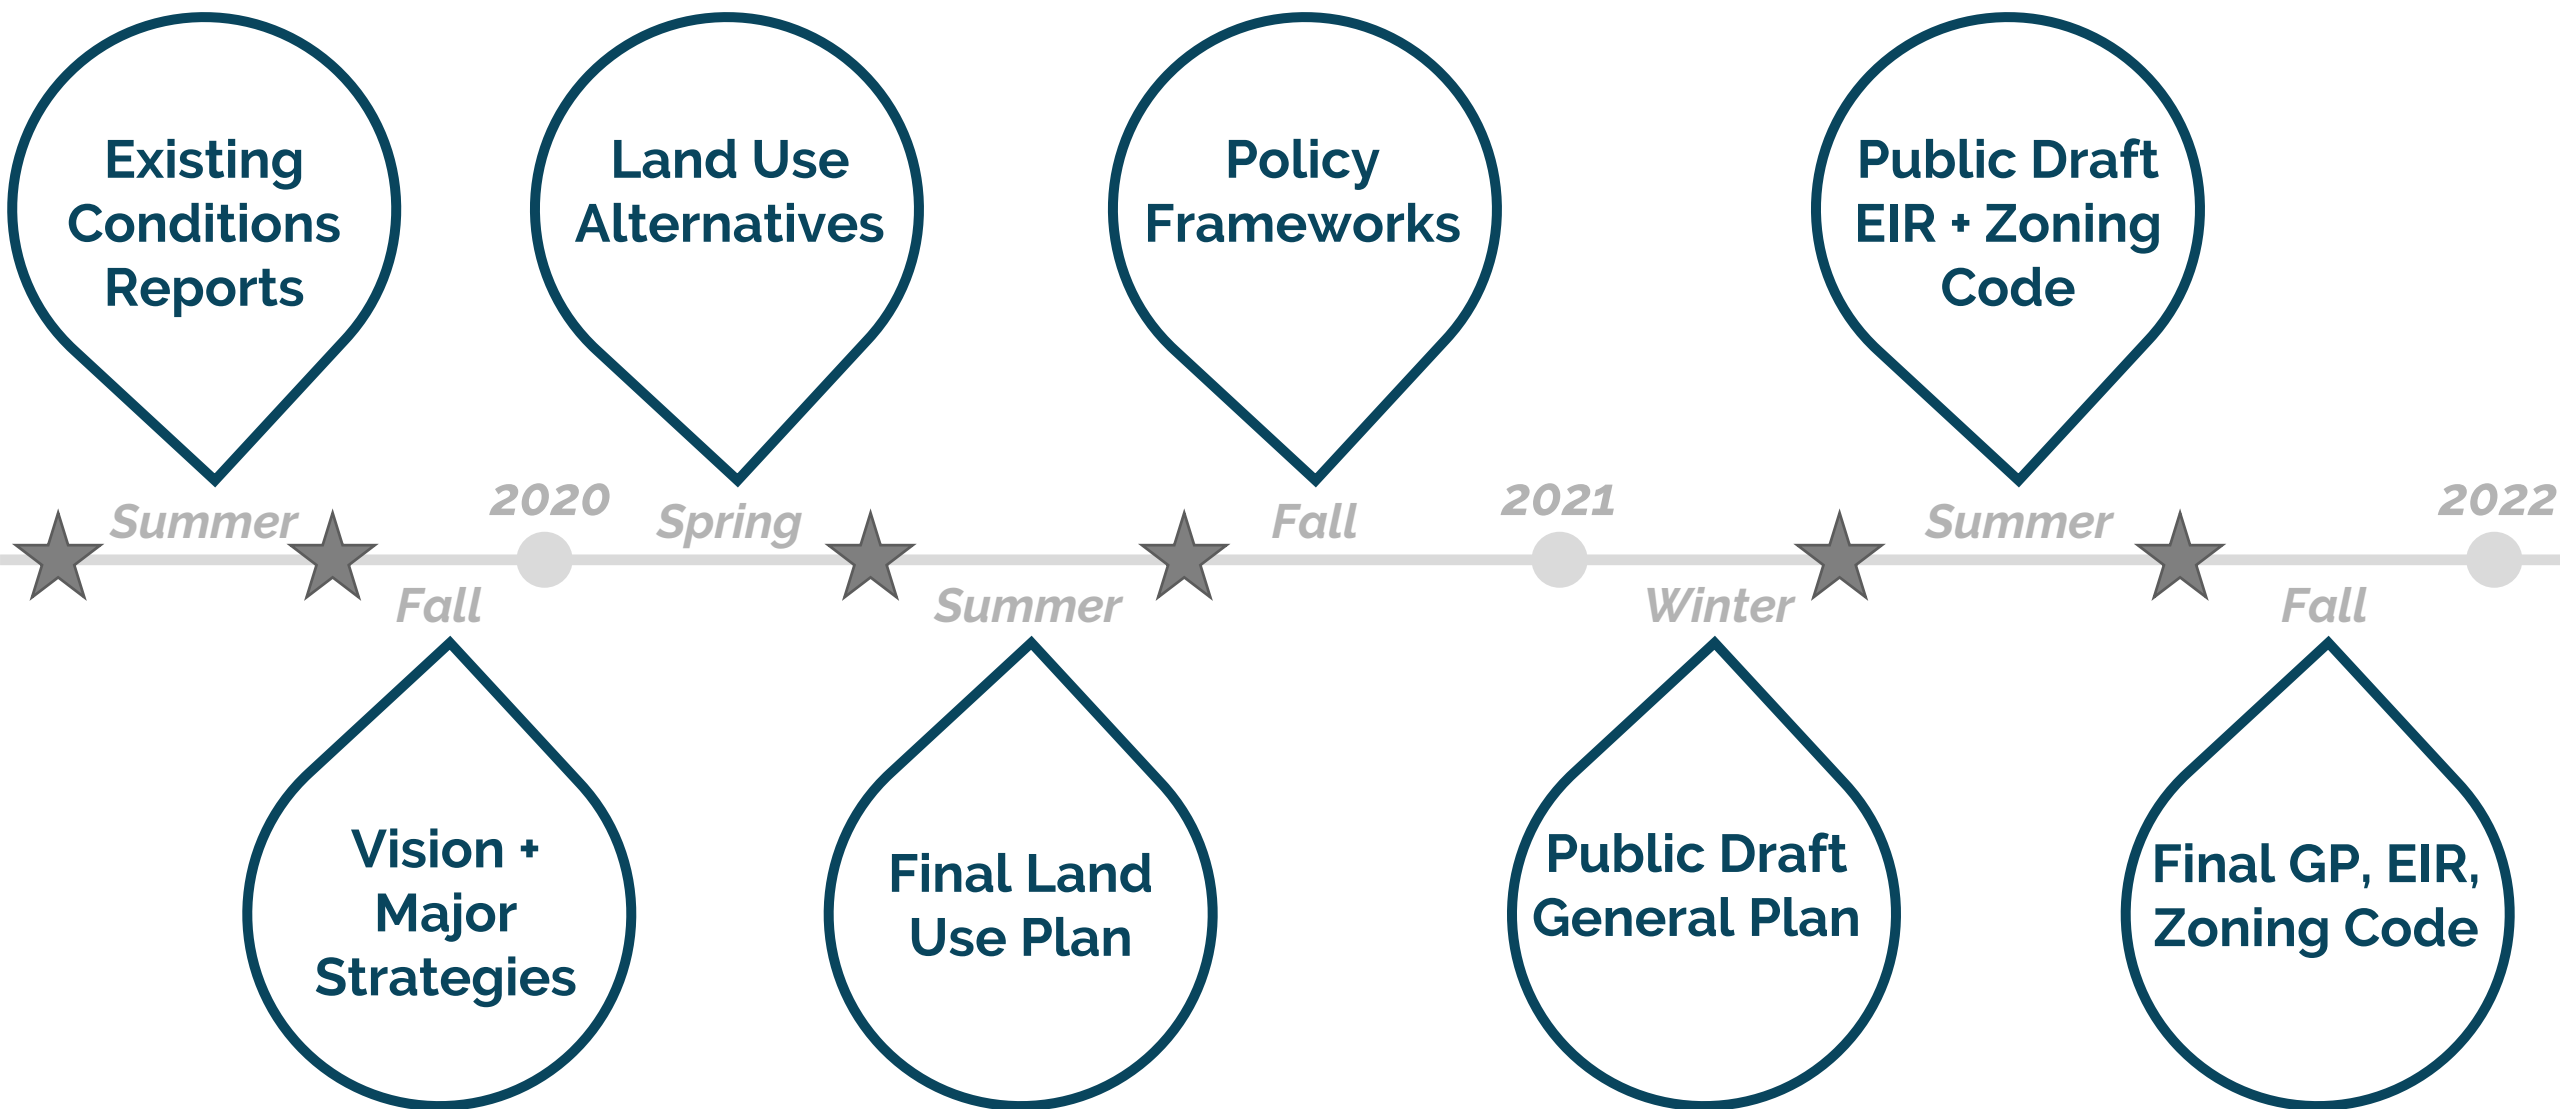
Existing Conditions Reports

Land Use Alternatives

Policy Frameworks

Public Draft EIR + Zoning Code

Summer

2020

Spring

Fall

2021

Summer

2022

Fall

Summer

Winter

Fall

Vision + Major Strategies

Final Land Use Plan

Public Draft General Plan

Final GP, EIR, Zoning Code